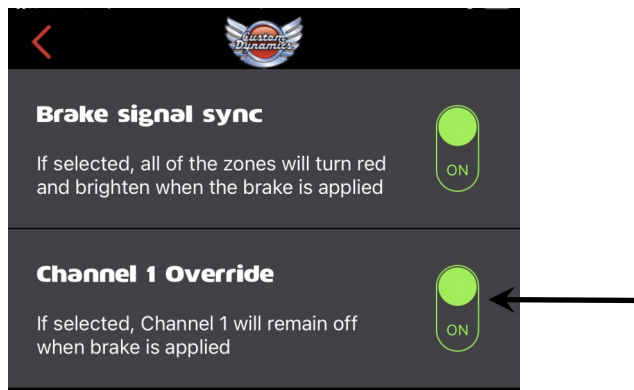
Custom Dynamics

Brake signal sync

If selected, all of the zones will turn red and brighten when the brake is applied

ON

Channel 1 Override

If selected, Channel 1 will remain off when brake is applied

ON